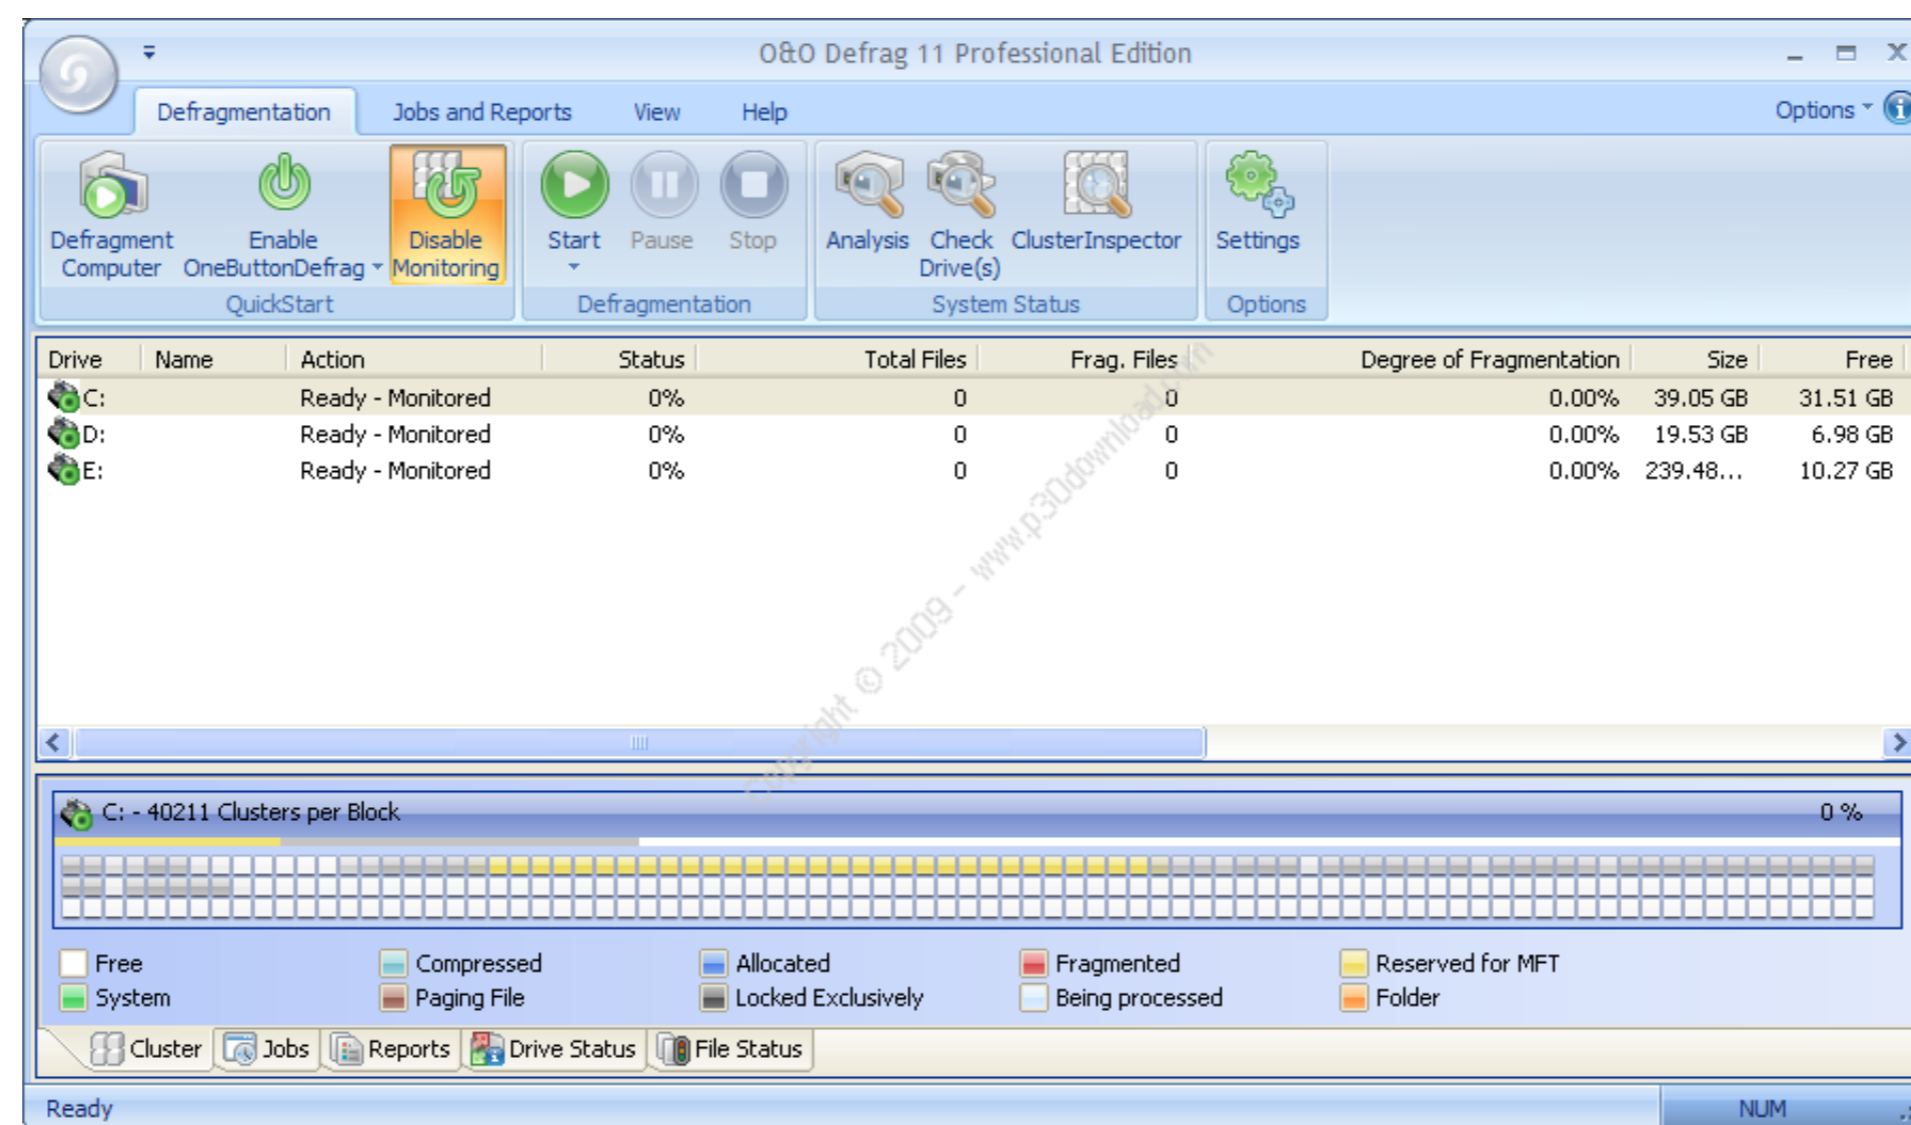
O&O Defrag 11 Professional Edition

Defragmentation | Jobs and Reports | View | Help | Options

Defragment Computer | Enable OneButtonDefrag | Disable Monitoring
QuickStart

Start | Pause | Stop
Defragmentation

Analysis | Check Drive(s) | ClusterInspector
System Status

Settings
Options

| Drive | Name | Action | Status | Total Files | Frag. Files | Degree of Fragmentation | Size | Free |
|---|---|---|---|---|---|---|---|---|
| C: | | Ready - Monitored | 0% | 0 | 0 | 0.00% | 39.05 GB | 31.51 GB |
| D: | | Ready - Monitored | 0% | 0 | 0 | 0.00% | 19.53 GB | 6.98 GB |
| E: | | Ready - Monitored | 0% | 0 | 0 | 0.00% | 239.48... | 10.27 GB |

Copyright © 2009 - www.p30download.com

C: - 40211 Clusters per Block 0 %

Free
System
Compressed
Paging File
Allocated
Locked Exclusively
Fragmented
Being processed
Reserved for MFT
Folder

Cluster | Jobs | Reports | Drive Status | File Status

Ready NUM